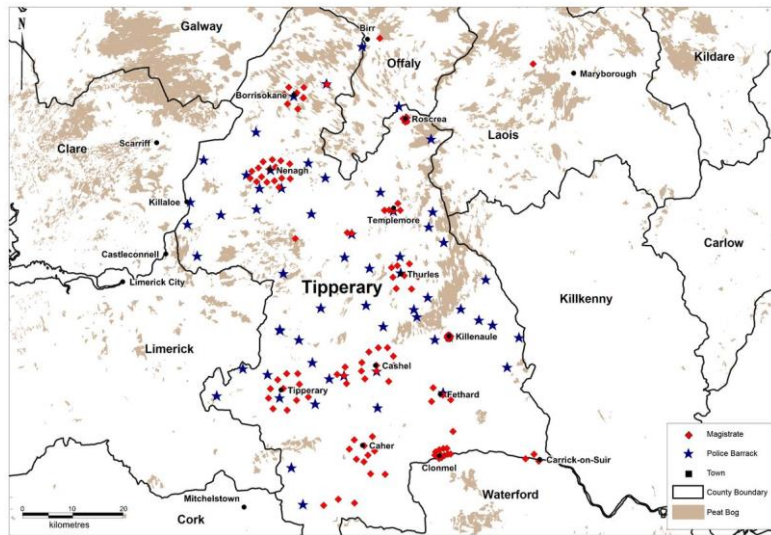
N

Galway

Birr

Offaly

Kildare

Maryborough

Borrisokane

Roscrea

Laois

Clare

Scarriff

Nenagh

Killaloe

Templemore

Carlow

Castleconnell

Limerick City

Thurles

Tipperary

Killkenny

Limerick

Killenaule

Cashel

Tipperary

Fethard

Caher

Carrick-on-Suir

Clonmel

Waterford

Mitchelstown

Cork

0 10 20
kilometres

Magistrate
Police Barrack
Town
County Boundary
Peat Bog